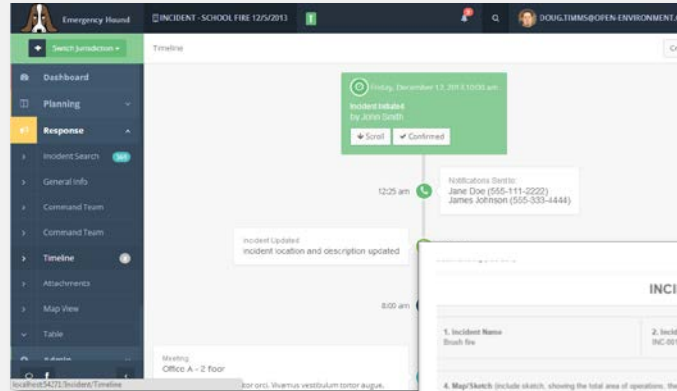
Emergency Hound

INCIDENT - SCHOOL FIRE 12/5/2013

DOUG.TIMMS@OPEN-ENVIRONMENT.

Switch Jurisdiction

Timeline

Dashboard

Planning

Response

Incident Search

General Info

Command Team

Command Team

Timeline

Attachments

Map View

Table

Admin

Friday, December 13, 2013 10:00 am

Incident Initiated
by John Smith

Scroll

Confirmed

Notifications Sent to:
Jane Doe (555-111-2222)
James Johnson (555-333-4444)

12:25 am

Incident Updated
incident location and description updated

8:00 am

INCI

1. Incident Name
Brush fire

2. Incid
INC-00

Meeting
Office A - 2 floor

tortor orci. Vivamus vestibulum tortor augue.

4. Map/Sketch (include sketch, showing the total area of operations, th

localhost:54272/Incident/Timeline